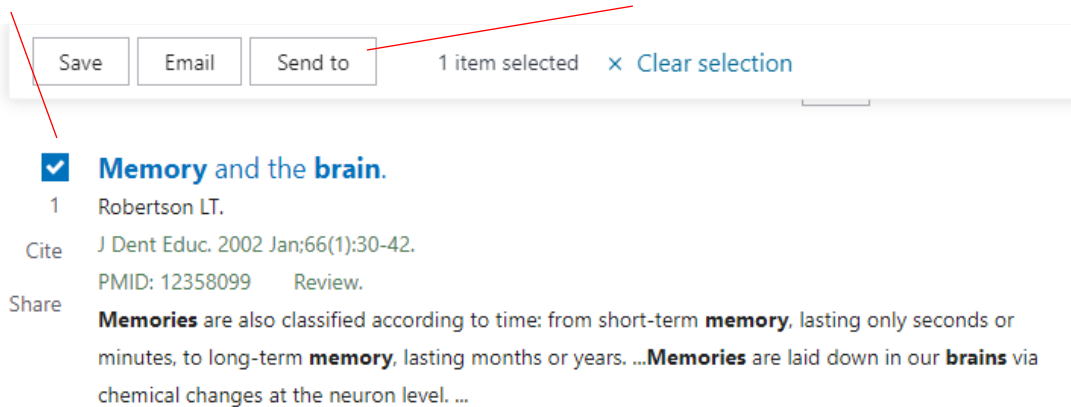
Save Email Send to 1 item selected × Clear selection

Memory and the brain.

1

Robertson LT.

Cite

J Dent Educ. 2002 Jan;66(1):30-42.

PMID: 12358099 Review.

Share

Memories are also classified according to time: from short-term memory, lasting only seconds or minutes, to long-term memory, lasting months or years. ...Memories are laid down in our brains via chemical changes at the neuron level. ...